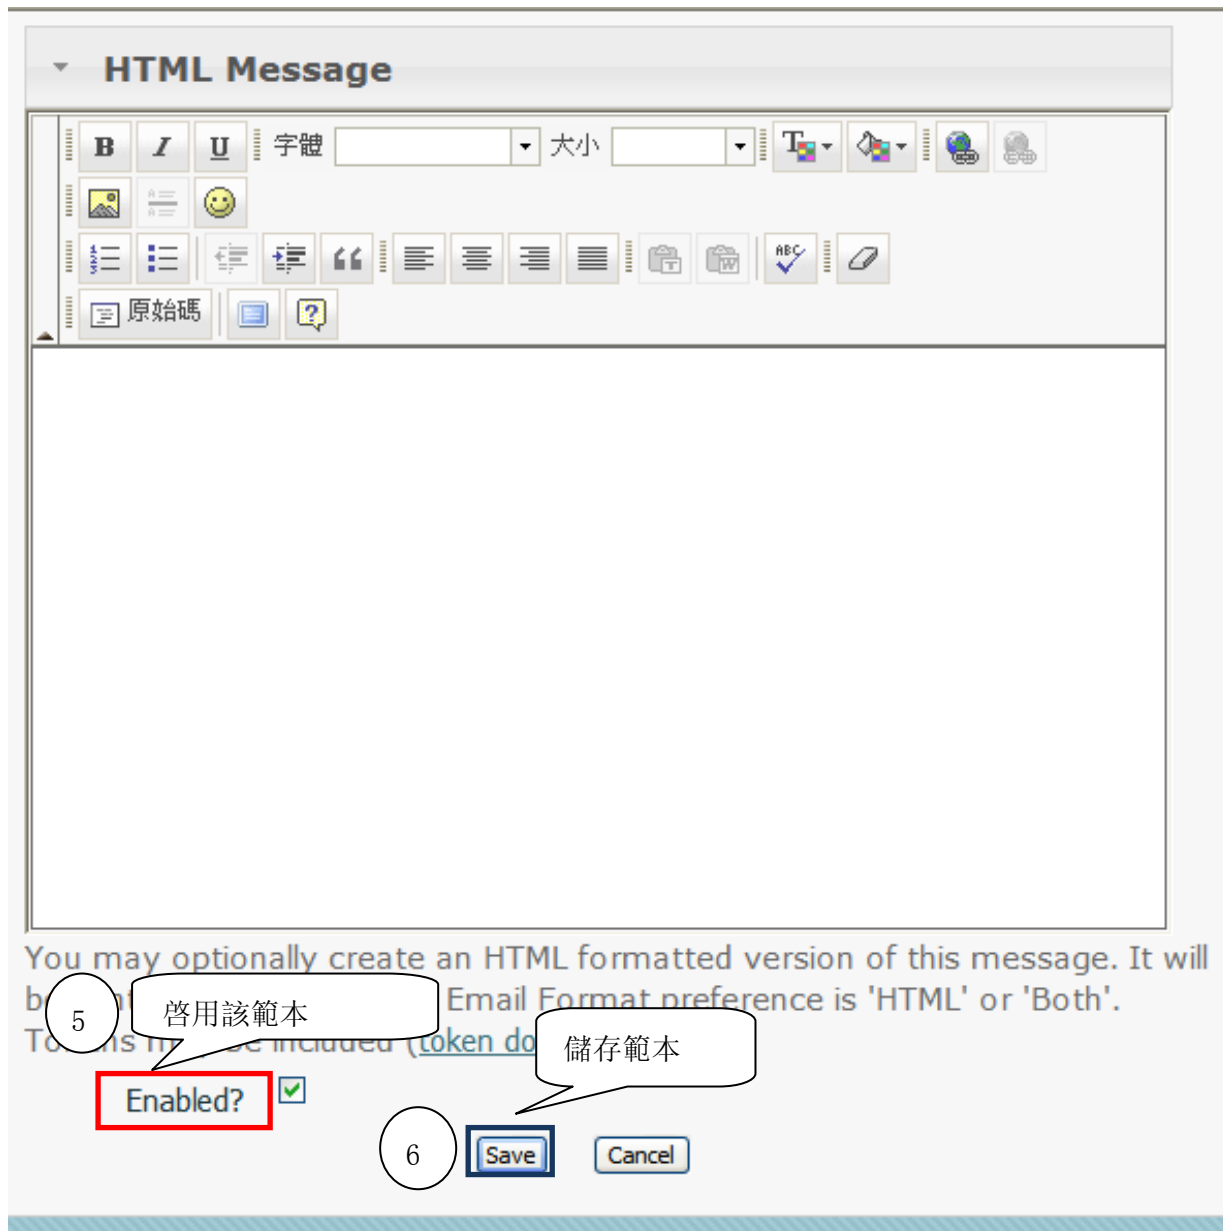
HTML Message

B I U 字體 大小

原始碼

You may optionally create an HTML formatted version of this message. It will b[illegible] Email Format preference is 'HTML' or 'Both'. To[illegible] (token do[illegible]

5 啓用該範本

儲存範本

Enabled?

6 Save Cancel